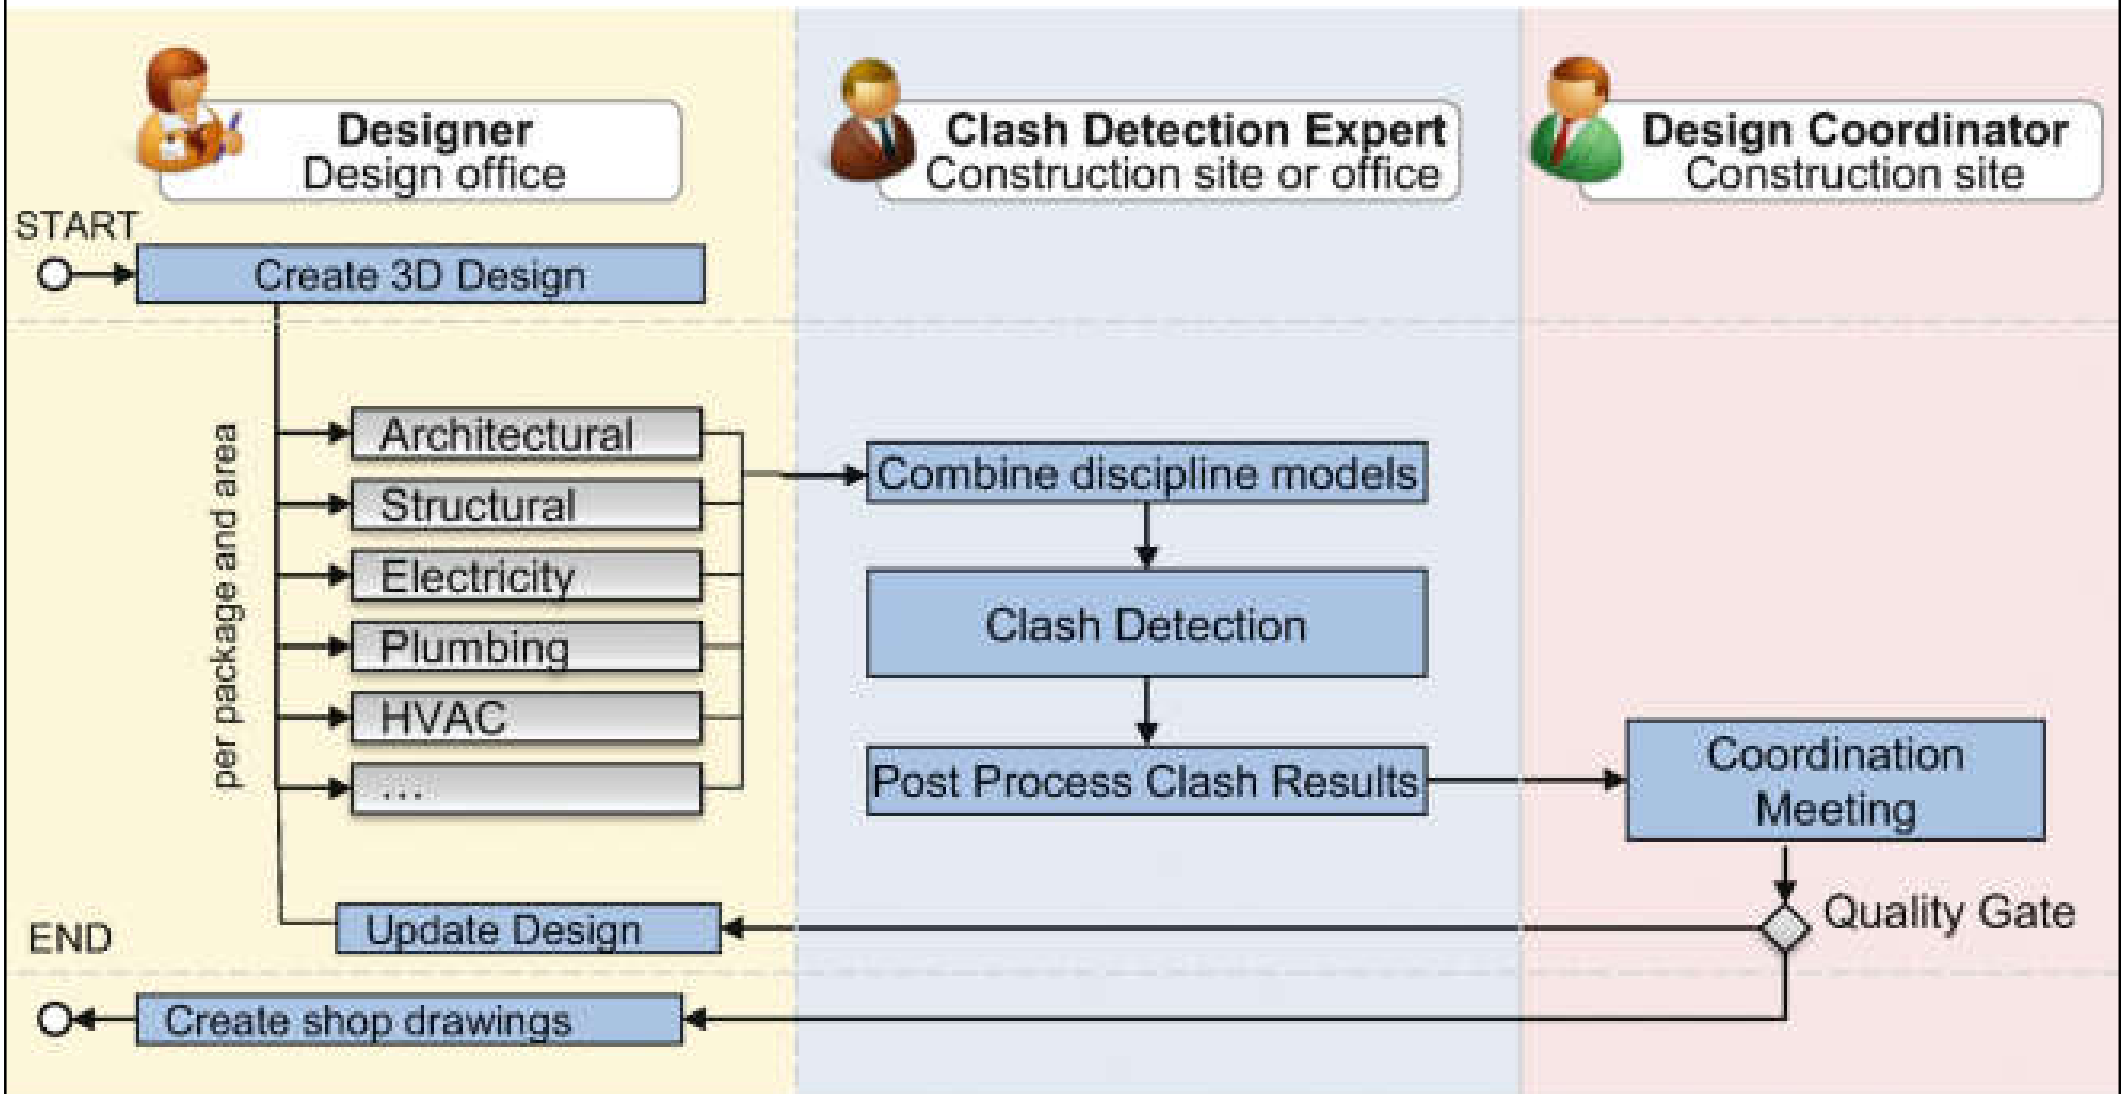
Designer
Design office

Clash Detection Expert
Construction site or office

Design Coordinator
Construction site

START

Create 3D Design

per package and area

Architectural

Structural

Electricity

Plumbing

HVAC

...

Combine discipline models

Clash Detection

Post Process Clash Results

Coordination Meeting

Quality Gate

END

Update Design

Create shop drawings